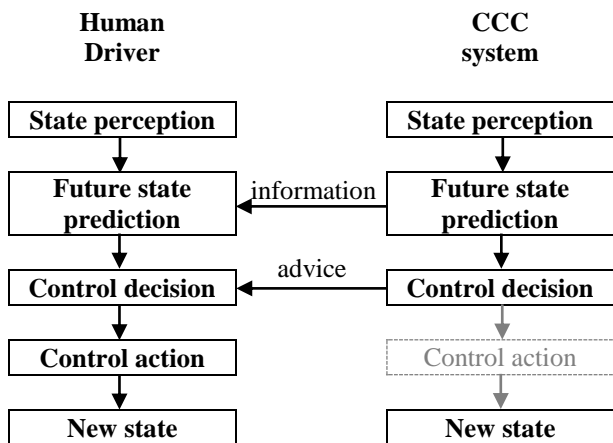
Human Driver

CCC system

State perception

State perception

Future state prediction

information

Future state prediction

advice

Control decision

Control decision

Control action

Control action

New state

New state